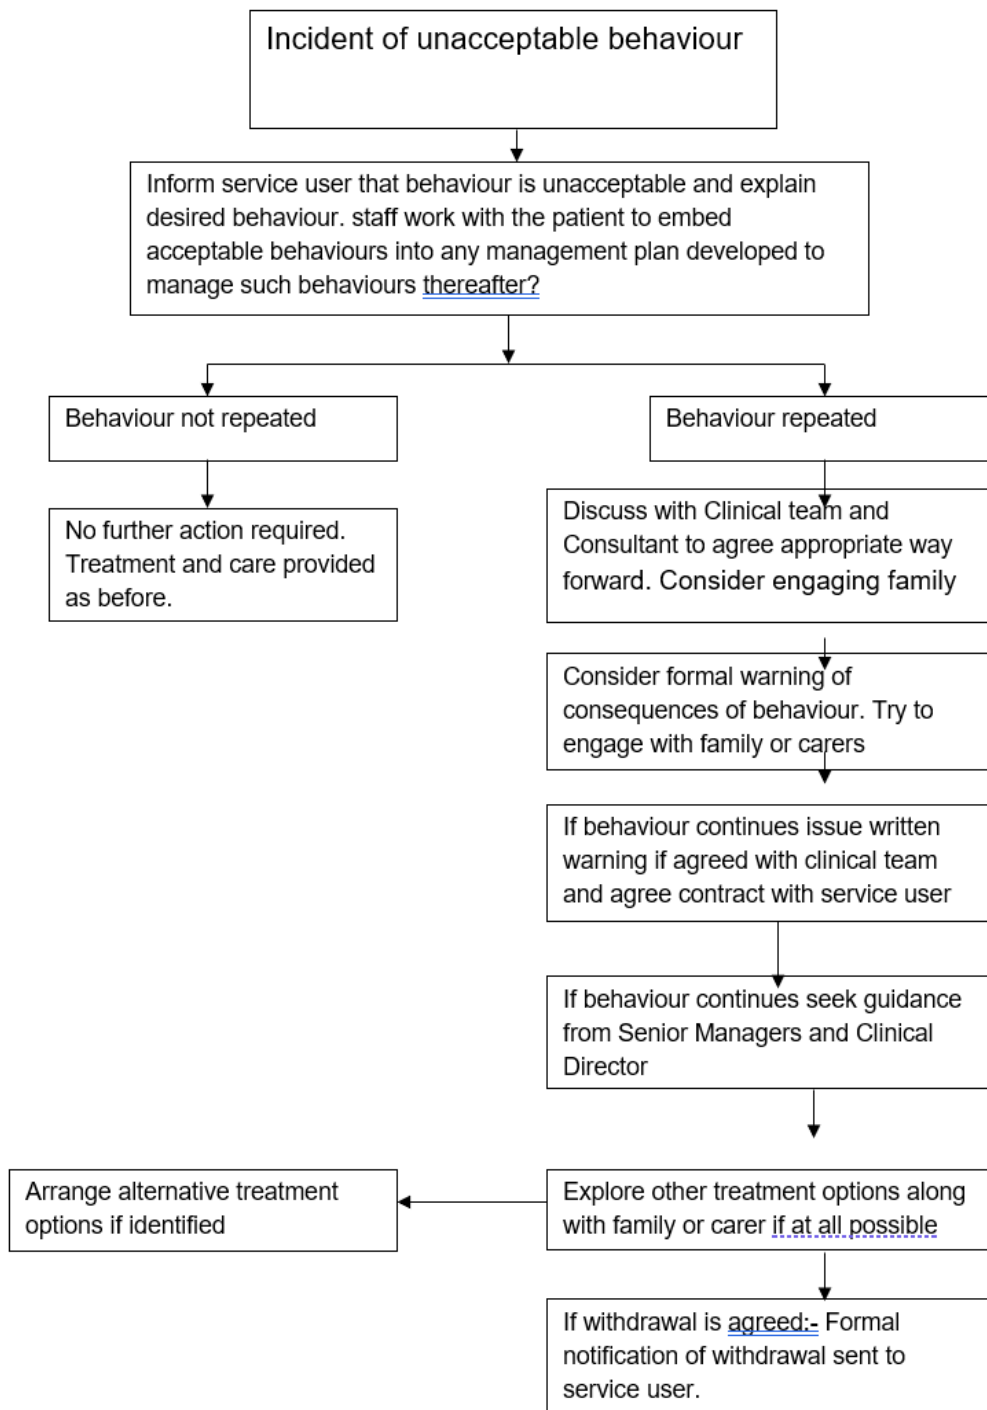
Incident of unacceptable behaviour

Inform service user that behaviour is unacceptable and explain desired behaviour. staff work with the patient to embed acceptable behaviours into any management plan developed to manage such behaviours thereafter?

Behaviour not repeated

No further action required. Treatment and care provided as before.

Behaviour repeated

Discuss with Clinical team and Consultant to agree appropriate way forward. Consider engaging family

Consider formal warning of consequences of behaviour. Try to engage with family or carers

If behaviour continues issue written warning if agreed with clinical team and agree contract with service user

If behaviour continues seek guidance from Senior Managers and Clinical Director

Explore other treatment options along with family or carer if at all possible

Arrange alternative treatment options if identified

If withdrawal is agreed:- Formal notification of withdrawal sent to service user.